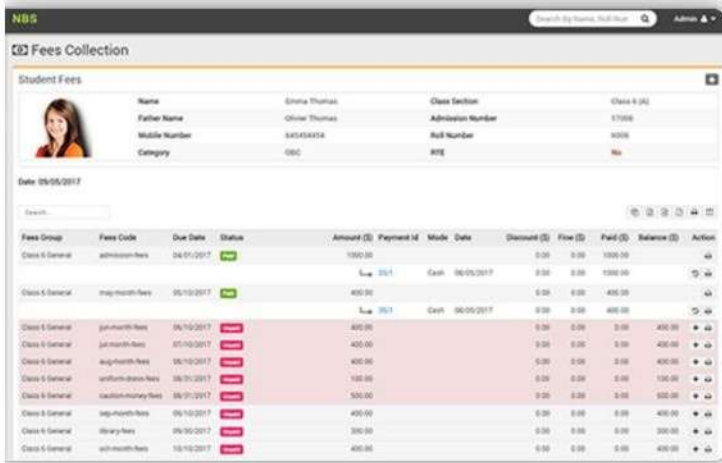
NBS

Search By Name, Roll Num

Admin

Fees Collection

Student Fees

| Name | Emma Thomas | Class Section | Class 6 (A) |
|---|---|---|---|
| Father Name | Olivier Thomas | Admission Number | 17006 |
| Mobile Number | 545454454 | Roll Number | 6006 |
| Category | OBC | RTE | No |

Date: 05/05/2017

Search...

| Fees Group | Fees Code | Due Date | Status | Amount ($) | Payment Id | Mode | Date | Discount ($) | Fine ($) | Paid ($) | Balance ($) | Action |
|---|---|---|---|---|---|---|---|---|---|---|---|---|
| Class 6 General | admission-fees | 04/01/2017 | Paid | 1000.00 | | | | 0.00 | 0.00 | 1000.00 | | |
| | | | | | 35/1 | Cash | 06/05/2017 | 0.00 | 0.00 | 1000.00 | | |
| Class 6 General | may-month-fees | 05/10/2017 | Paid | 400.00 | | | | 0.00 | 0.00 | 400.00 | | |
| | | | | | 35/1 | Cash | 06/05/2017 | 0.00 | 0.00 | 400.00 | | |
| Class 6 General | jun-month-fees | 06/10/2017 | Unpaid | 400.00 | | | | 0.00 | 0.00 | 0.00 | 400.00 | |
| Class 6 General | jul-month-fees | 07/10/2017 | Unpaid | 400.00 | | | | 0.00 | 0.00 | 0.00 | 400.00 | |
| Class 6 General | aug-month-fees | 08/10/2017 | Unpaid | 400.00 | | | | 0.00 | 0.00 | 0.00 | 400.00 | |
| Class 6 General | uniform-dress-fees | 08/31/2017 | Unpaid | 100.00 | | | | 0.00 | 0.00 | 0.00 | 100.00 | |
| Class 6 General | caution-money-fees | 08/31/2017 | Unpaid | 500.00 | | | | 0.00 | 0.00 | 0.00 | 500.00 | |
| Class 6 General | sep-month-fees | 09/10/2017 | Unpaid | 400.00 | | | | 0.00 | 0.00 | 0.00 | 400.00 | |
| Class 6 General | library-fees | 09/30/2017 | Unpaid | 300.00 | | | | 0.00 | 0.00 | 0.00 | 300.00 | |
| Class 6 General | oct-month-fees | 10/10/2017 | Unpaid | 400.00 | | | | 0.00 | 0.00 | 0.00 | 400.00 | |